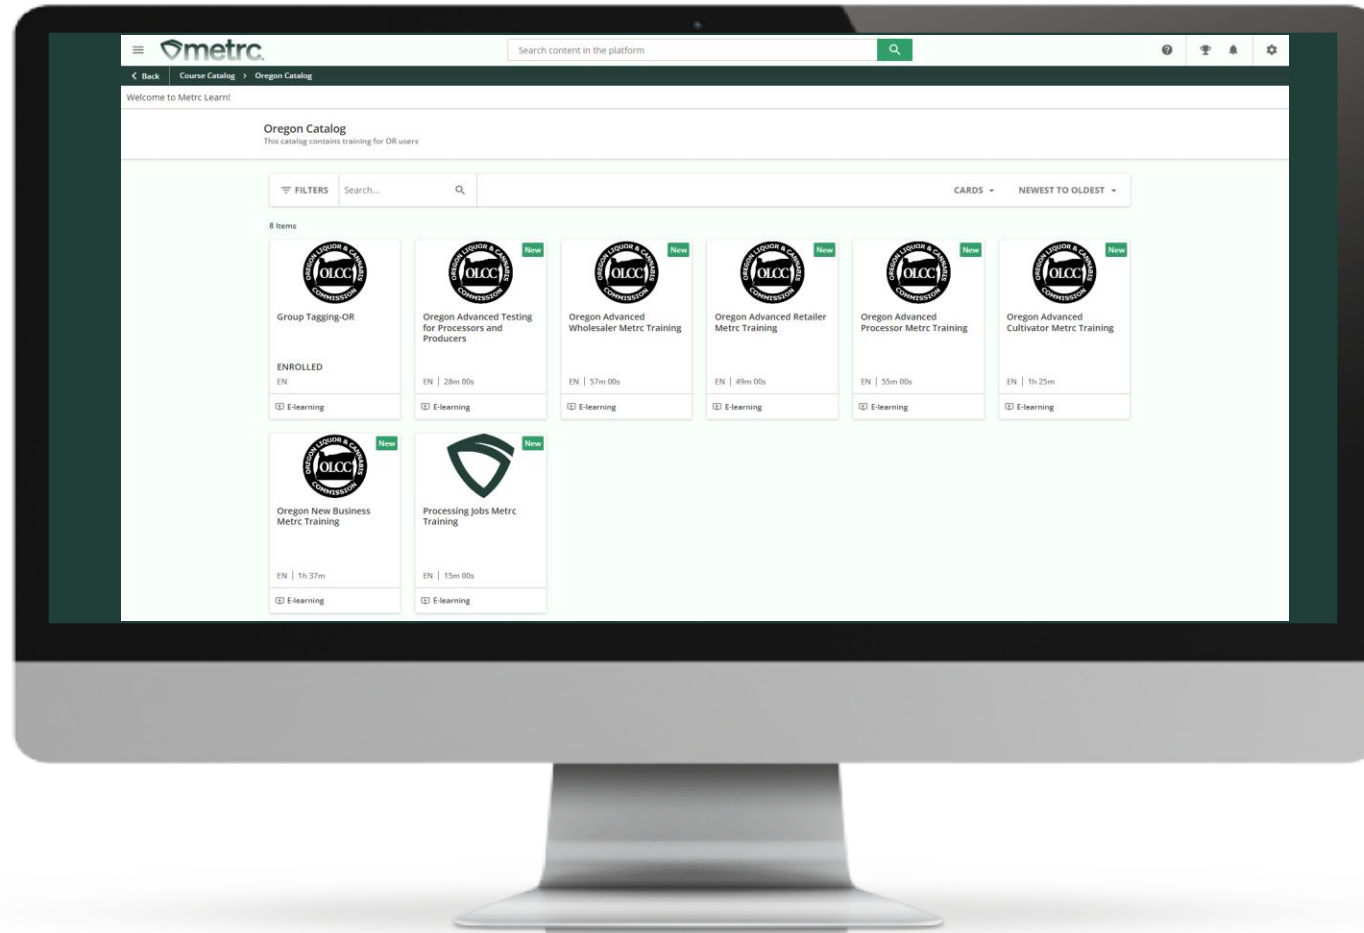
metrc

Search content in the platform

< Back | Course Catalog > Oregon Catalog

Welcome to Metrc Learn!

Oregon Catalog
This catalog contains training for OR users

FILTERS Search...

CARDS NEWEST TO OLDEST

8 Items

OREGON LIQUOR & CANNABIS OLCC COMMISSION
Group Tagging-OR
ENROLLED
EN
E-learning

New
OREGON LIQUOR & CANNABIS OLCC COMMISSION
Oregon Advanced Testing for Processors and Producers
EN | 28m 00s
E-learning

New
OREGON LIQUOR & CANNABIS OLCC COMMISSION
Oregon Advanced Wholesaler Metrc Training
EN | 57m 00s
E-learning

New
OREGON LIQUOR & CANNABIS OLCC COMMISSION
Oregon Advanced Retailer Metrc Training
EN | 49m 00s
E-learning

New
OREGON LIQUOR & CANNABIS OLCC COMMISSION
Oregon Advanced Processor Metrc Training
EN | 55m 00s
E-learning

New
OREGON LIQUOR & CANNABIS OLCC COMMISSION
Oregon Advanced Cultivator Metrc Training
EN | 1h 25m
E-learning

New
OREGON LIQUOR & CANNABIS OLCC COMMISSION
Oregon New Business Metrc Training
EN | 1h 37m
E-learning

New
Processing Jobs Metrc Training
EN | 15m 00s
E-learning